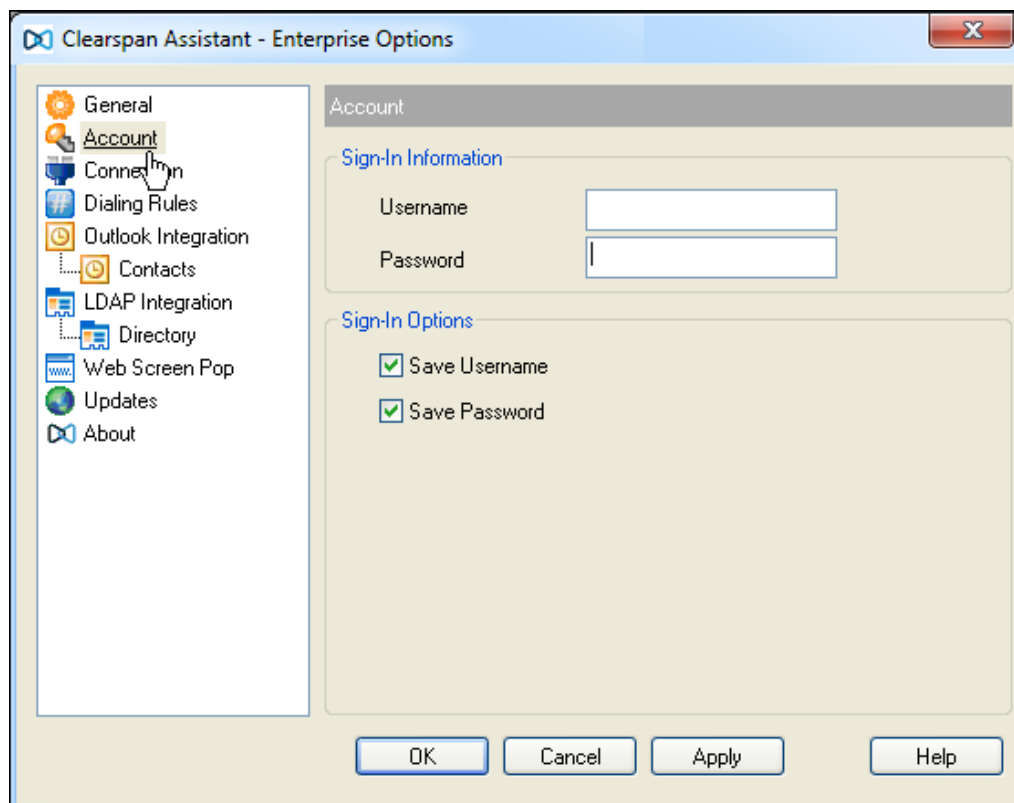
Clearspan Assistant - Enterprise Options

General
Account
Conne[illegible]n
Dialing Rules
Outlook Integration
Contacts
LDAP Integration
Directory
Web Screen Pop
Updates
About

Account

Sign-In Information

Username

Password

Sign-In Options

Save Username

Save Password

OK Cancel Apply Help